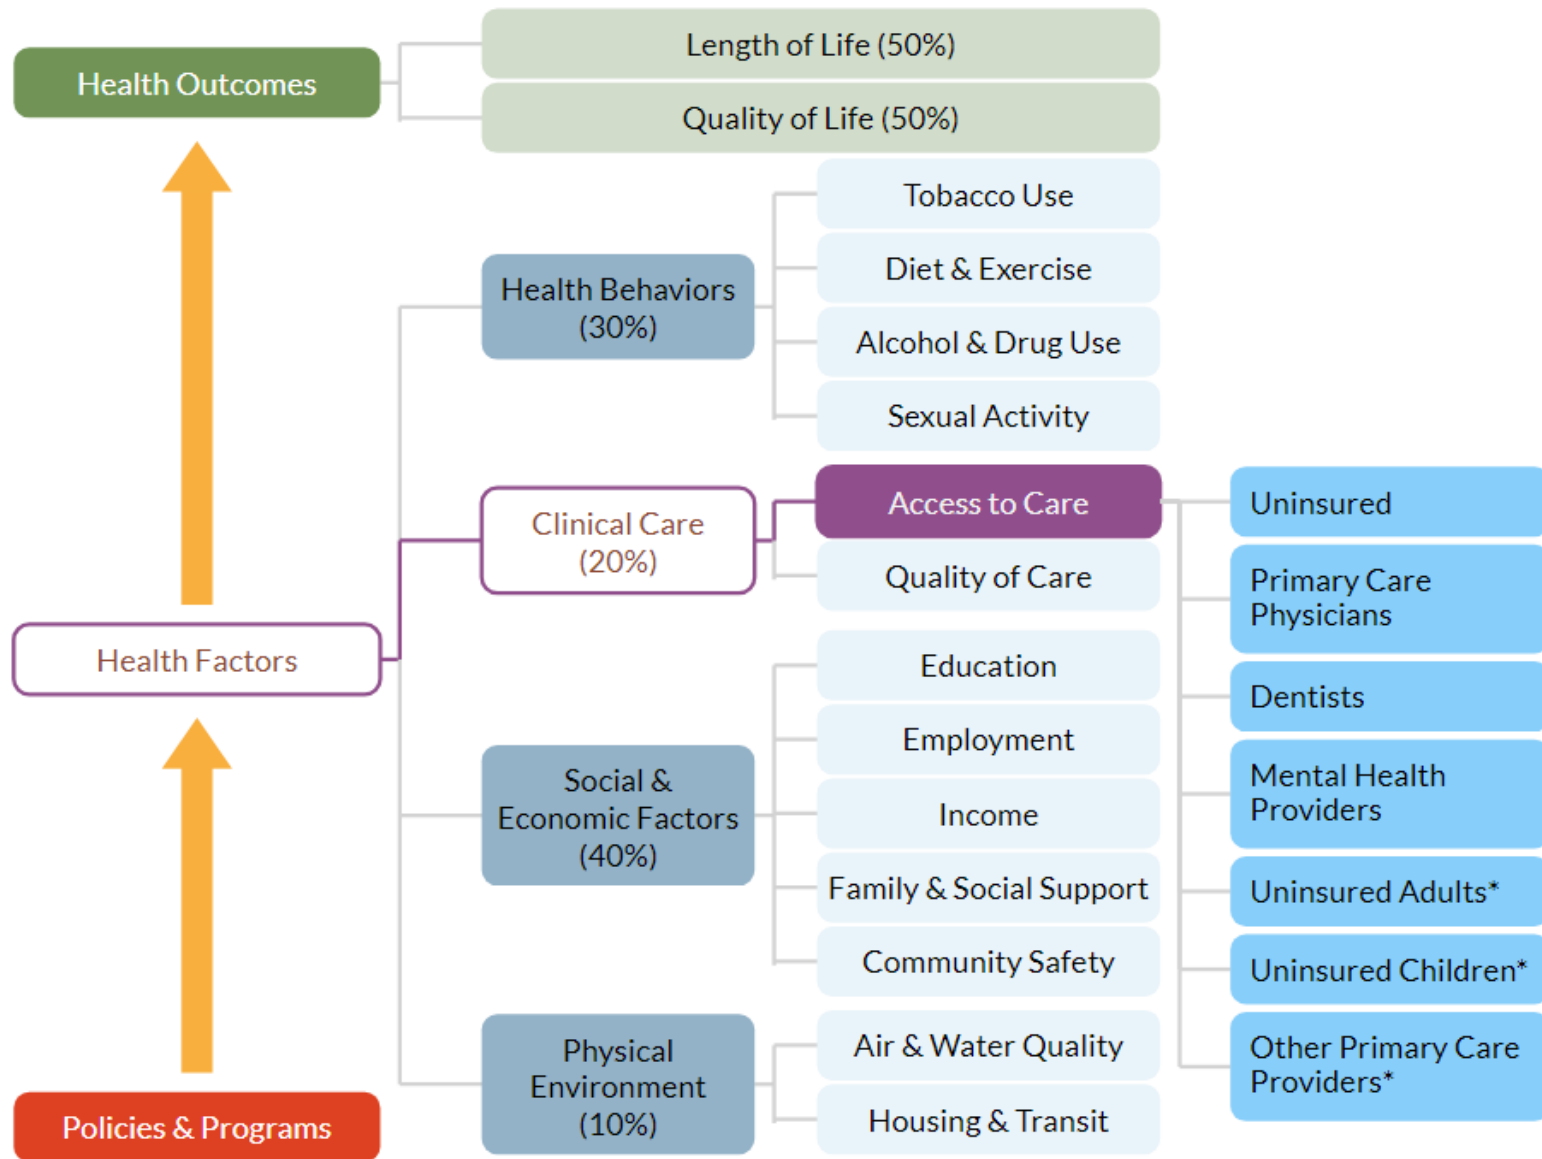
Health Outcomes

Length of Life (50%)

Quality of Life (50%)

Health Behaviors (30%)

Tobacco Use

Diet & Exercise

Alcohol & Drug Use

Sexual Activity

Clinical Care (20%)

Access to Care

Quality of Care

Uninsured

Primary Care Physicians

Dentists

Mental Health Providers

Uninsured Adults*

Uninsured Children*

Other Primary Care Providers*

Health Factors

Social & Economic Factors (40%)

Education

Employment

Income

Family & Social Support

Community Safety

Physical Environment (10%)

Air & Water Quality

Housing & Transit

Policies & Programs